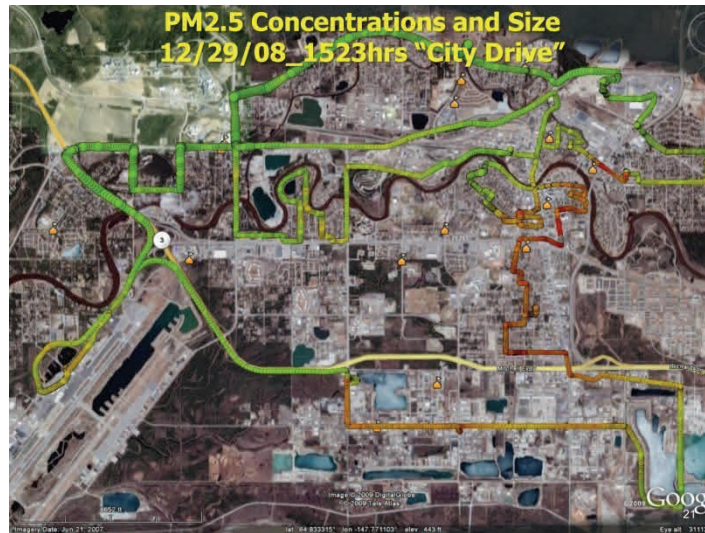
PM2.5 Concentrations and Size
12/29/08_1523hrs "City Drive"

3

Image © 2009 DigitalGlobe
© 2009 Tele Atlas

Imagery Date: Jun 21, 2007

lat 64.833315° lon -147.771103° elev 443 ft

Eye alt

Goog

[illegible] ft